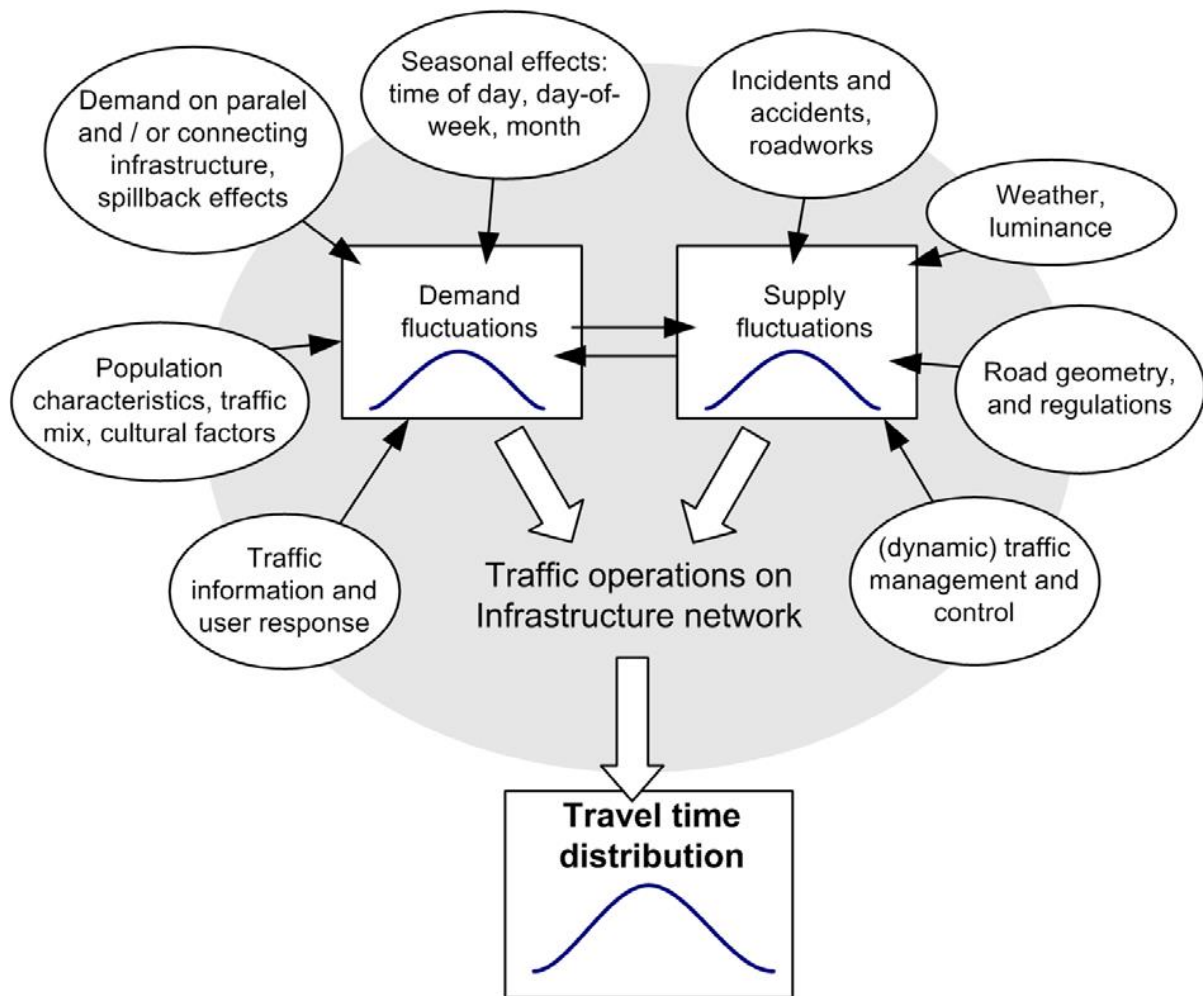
Demand on paralel and / or connecting infrastructure, spillback effects

Seasonal effects: time of day, day-of-week, month

Incidents and accidents, roadworks

Weather, luminance

Demand fluctuations

Supply fluctuations

Population characteristics, traffic mix, cultural factors

Road geometry, and regulations

Traffic information and user response

Traffic operations on Infrastructure network

(dynamic) traffic management and control

Travel time distribution